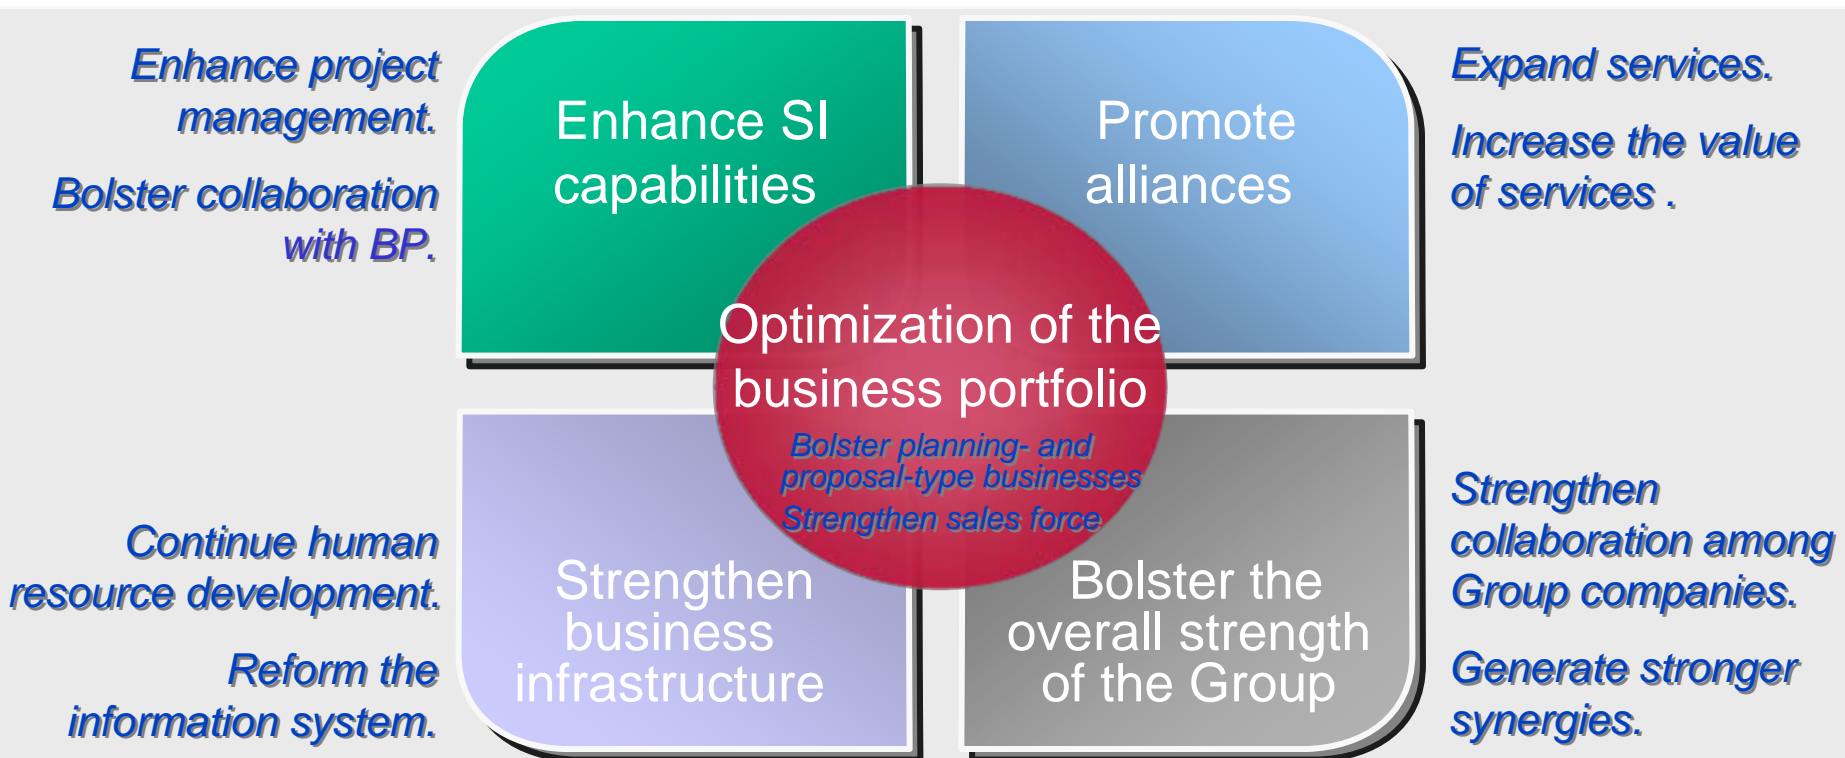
Enhance project management.

Bolster collaboration with BP.

Enhance SI capabilities

Promote alliances

Expand services.

Increase the value of services .

Optimization of the business portfolio

Bolster planning- and proposal-type businesses

Strengthen sales force

Continue human resource development.

Reform the information system.

Strengthen business infrastructure

Bolster the overall strength of the Group

Strengthen collaboration among Group companies.

Generate stronger synergies.